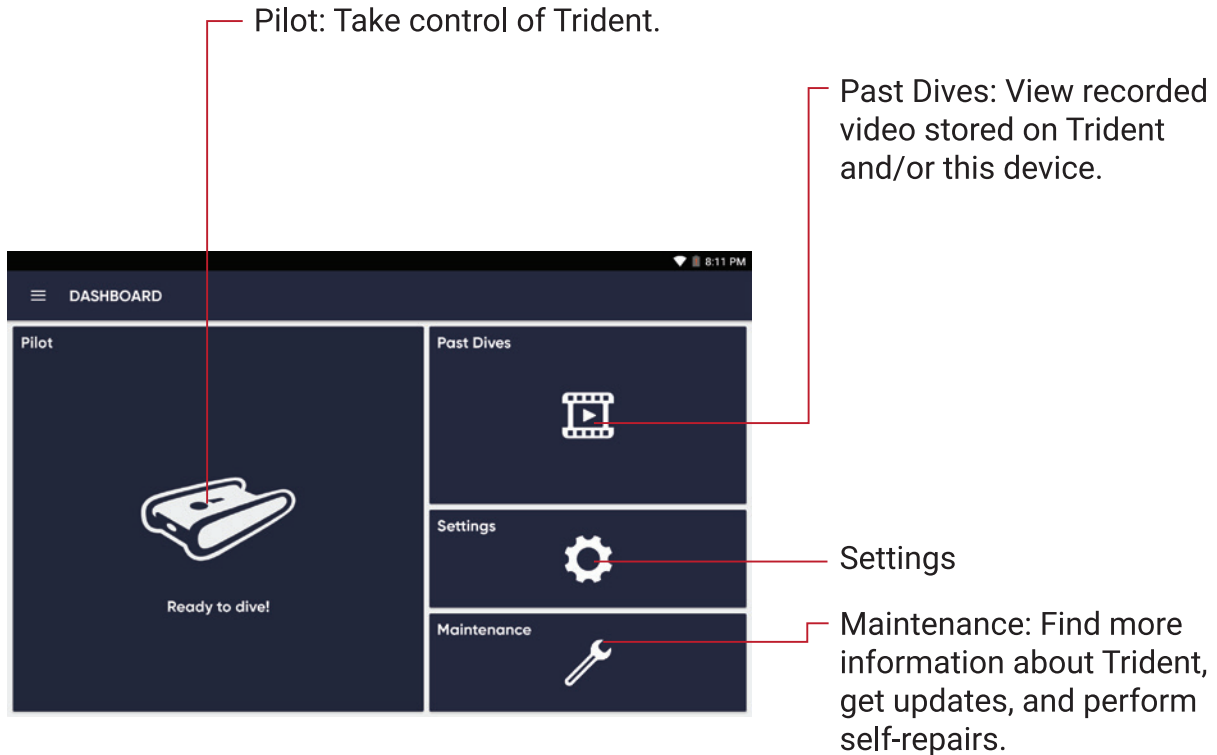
Pilot: Take control of Trident.

Past Dives: View recorded video stored on Trident and/or this device.

8:11 PM

DASHBOARD

Pilot

Ready to dive!

Past Dives

Settings

Maintenance

Settings

Maintenance: Find more information about Trident, get updates, and perform self-repairs.